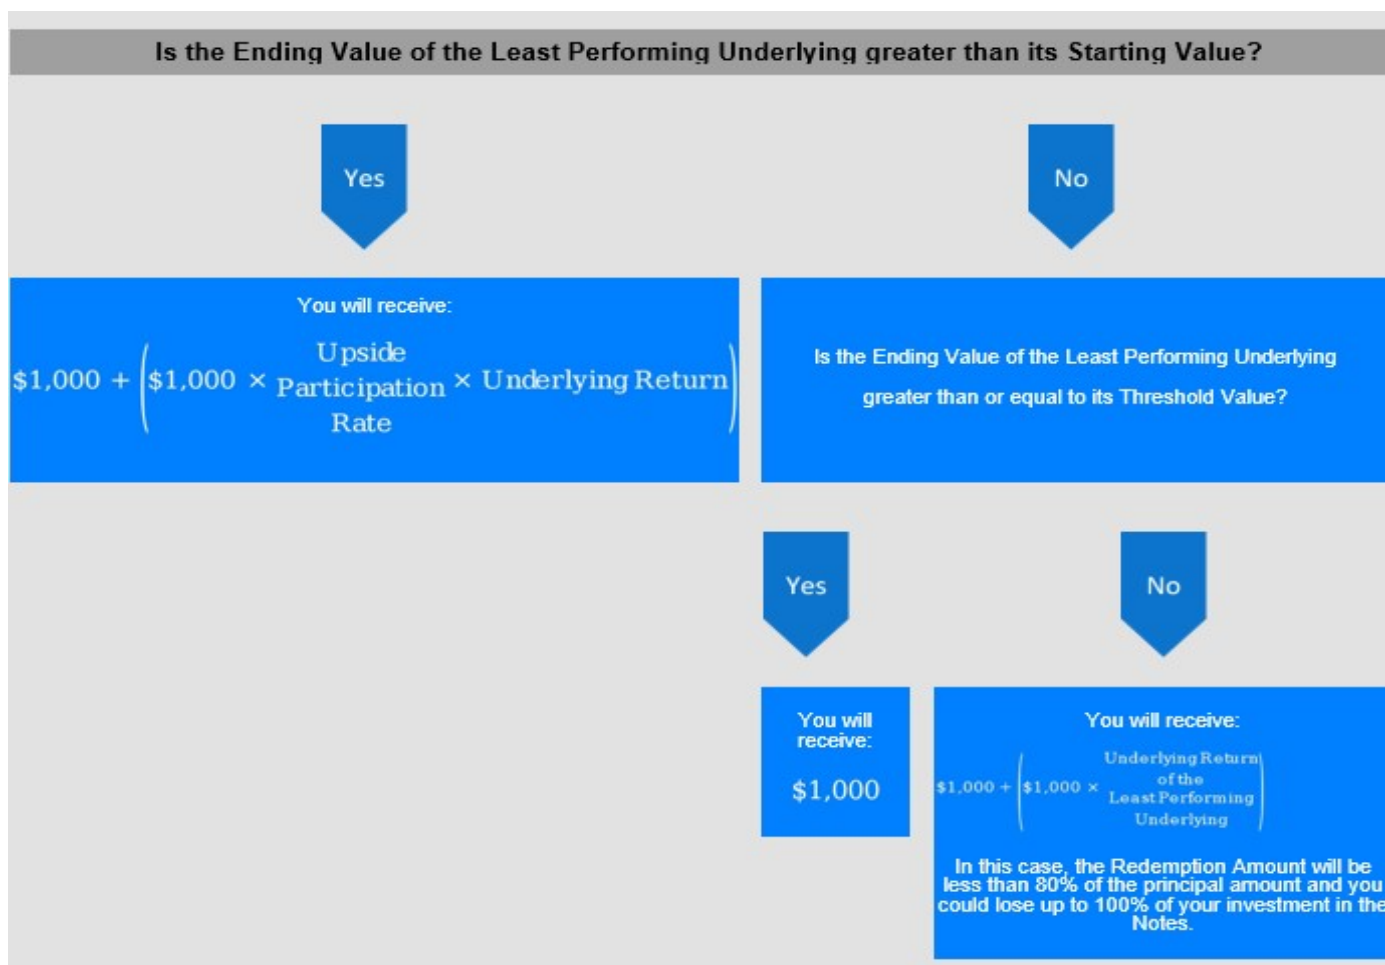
Is the Ending Value of the Least Performing Underlying greater than its Starting Value?

Yes

No

You will receive:

$\$1,000 + \left(\$1,000 \times \begin{matrix}\text{Upside} \\ \text{Participation} \\ \text{Rate}\end{matrix} \times \text{Underlying Return}\right)$

Is the Ending Value of the Least Performing Underlying greater than or equal to its Threshold Value?

Yes

No

You will receive:

$1,000

You will receive:

$\$1,000 + \left(\$1,000 \times \begin{matrix}\text{Underlying Return} \\ \text{of the} \\ \text{Least Performing} \\ \text{Underlying}\end{matrix}\right)$

In this case, the Redemption Amount will be less than 80% of the principal amount and you could lose up to 100% of your investment in the Notes.